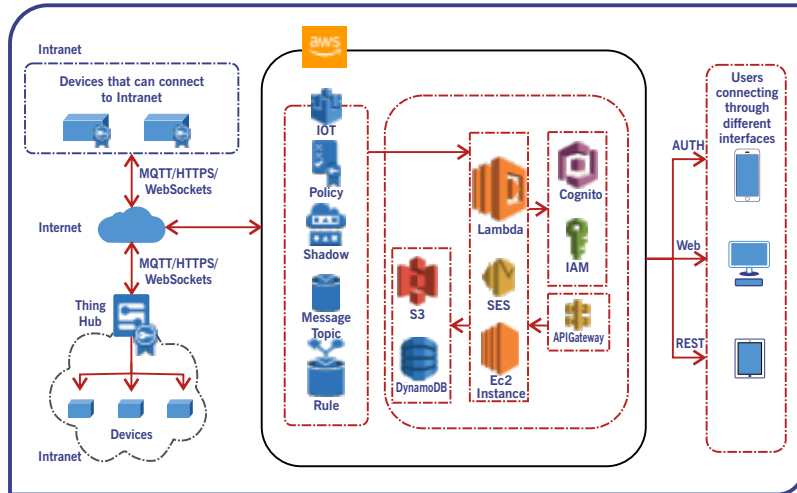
Intranet

Devices that can connect to Intranet

MQTT/HTTPS/ WebSockets

Internet

MQTT/HTTPS/ WebSockets

Thing Hub

Devices

Intranet

aws

IOT

Policy

Shadow

Message Topic

Rule

Lambda

Cognito

IAM

SES

APIGateway

S3

DynamoDB

Ec2 Instance

AUTH

Web

REST

Users connecting through different interfaces